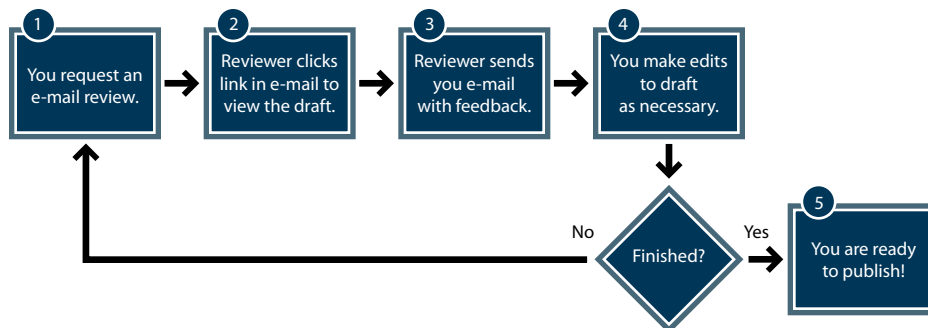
1
You request an e-mail review.

2
Reviewer clicks link in e-mail to view the draft.

3
Reviewer sends you e-mail with feedback.

4
You make edits to draft as necessary.

Finished?

No

Yes

5
You are ready to publish!